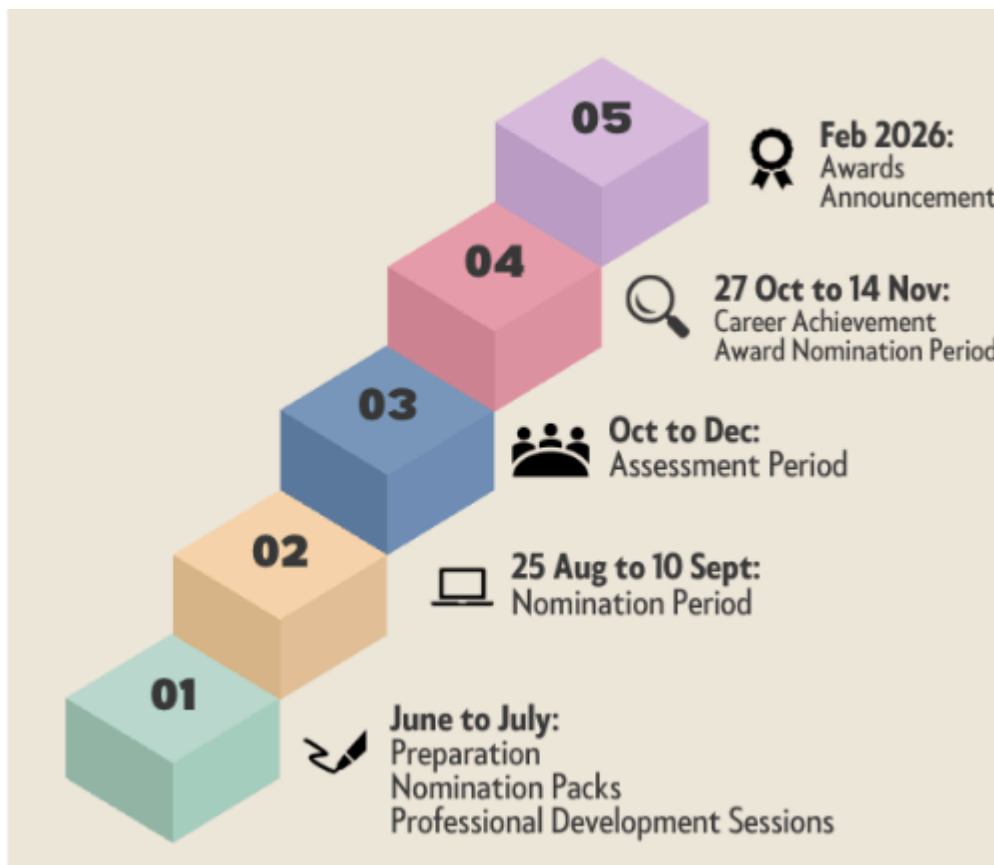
05

Feb 2026:
Awards
Announcement

04

27 Oct to 14 Nov:
Career Achievement
Award Nomination Period

03

Oct to Dec:
Assessment Period

02

25 Aug to 10 Sept:
Nomination Period

01

June to July:
Preparation
Nomination Packs
Professional Development Sessions